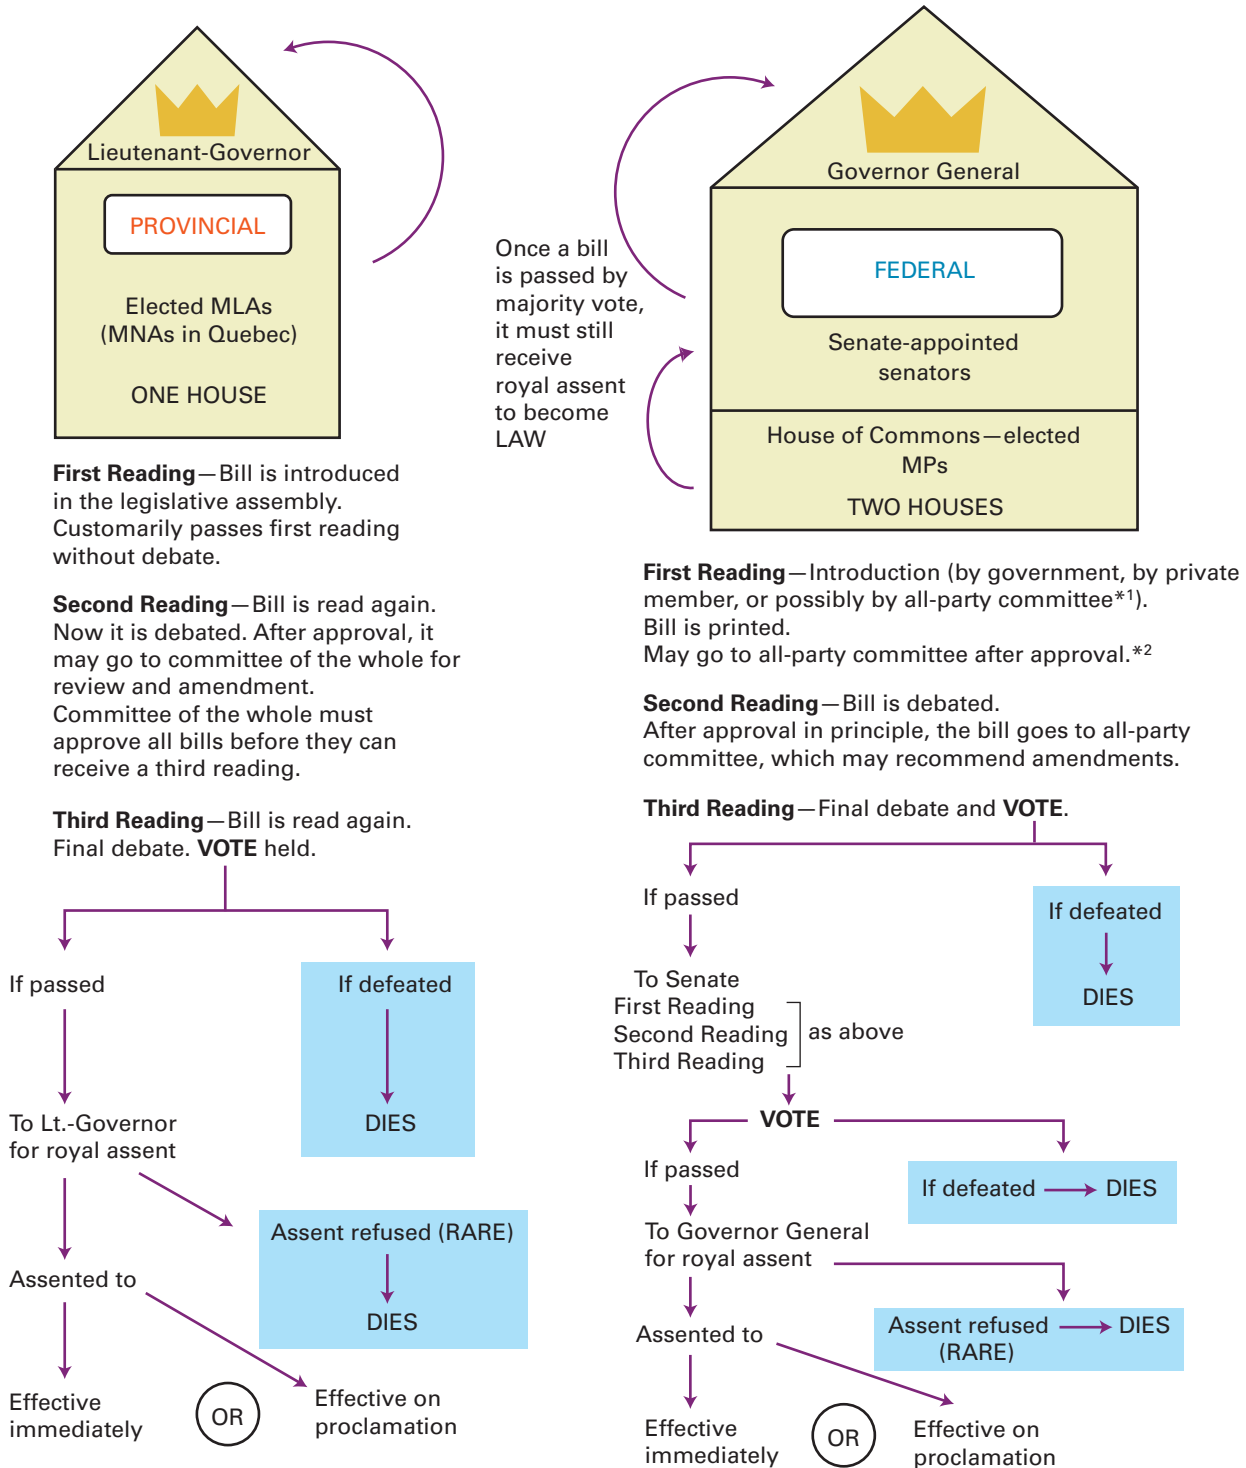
Lieutenant-Governor

PROVINCIAL

Elected MLAs (MNAs in Quebec)

ONE HOUSE

Once a bill is passed by majority vote, it must still receive royal assent to become LAW

Governor General

FEDERAL

Senate-appointed senators

House of Commons—elected MPs

TWO HOUSES

**First Reading**—Bill is introduced in the legislative assembly. Customarily passes first reading without debate.

**Second Reading**—Bill is read again. Now it is debated. After approval, it may go to committee of the whole for review and amendment. Committee of the whole must approve all bills before they can receive a third reading.

**Third Reading**—Bill is read again. Final debate. **VOTE** held.

If passed

If defeated

DIES

To Lt.-Governor for royal assent

Assent refused (RARE)

DIES

Assented to

Effective immediately

OR

Effective on proclamation

**First Reading**—Introduction (by government, by private member, or possibly by all-party committee*¹). Bill is printed. May go to all-party committee after approval.*²

**Second Reading**—Bill is debated. After approval in principle, the bill goes to all-party committee, which may recommend amendments.

**Third Reading**—Final debate and **VOTE**.

If passed

If defeated

DIES

To Senate
First Reading
Second Reading
Third Reading
as above

**VOTE**

If passed

If defeated → DIES

To Governor General for royal assent

Assent refused → DIES (RARE)

Assented to

Effective immediately

OR

Effective on proclamation